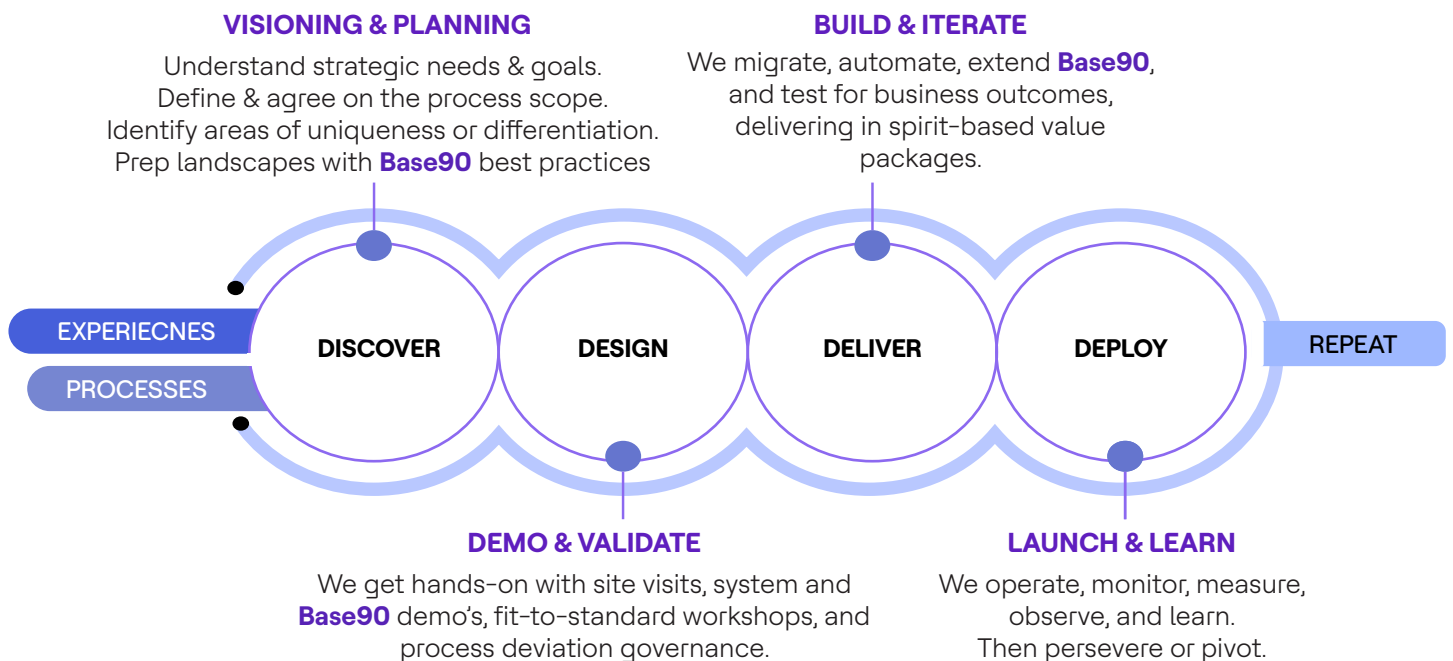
VISIONING & PLANNING
Understand strategic needs & goals. Define & agree on the process scope. Identify areas of uniqueness or differentiation. Prep landscapes with Base90 best practices

BUILD & ITERATE
We migrate, automate, extend Base90, and test for business outcomes, delivering in spirit-based value packages.

EXPERIECNES
PROCESSES

DISCOVER
DESIGN
DELIVER
DEPLOY

REPEAT

DEMO & VALIDATE
We get hands-on with site visits, system and Base90 demo's, fit-to-standard workshops, and process deviation governance.

LAUNCH & LEARN
We operate, monitor, measure, observe, and learn. Then persevere or pivot.